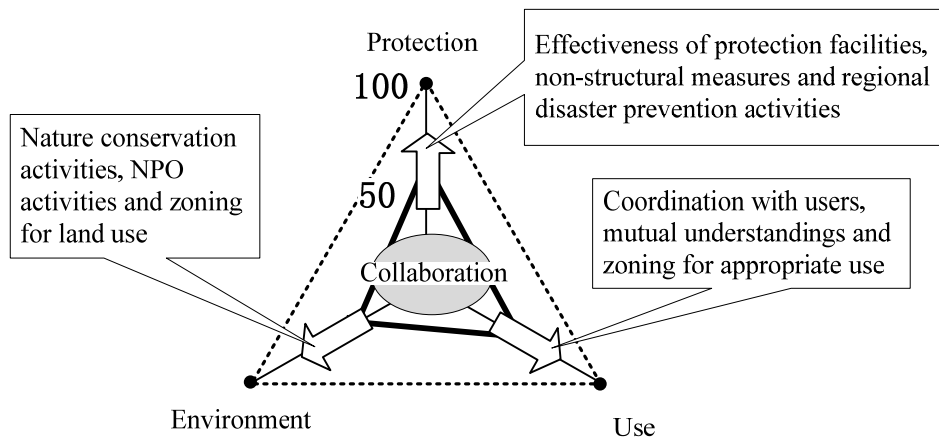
Protection

100

Effectiveness of protection facilities, non-structural measures and regional disaster prevention activities

Nature conservation activities, NPO activities and zoning for land use

50

Coordination with users, mutual understandings and zoning for appropriate use

Collaboration

Environment

Use